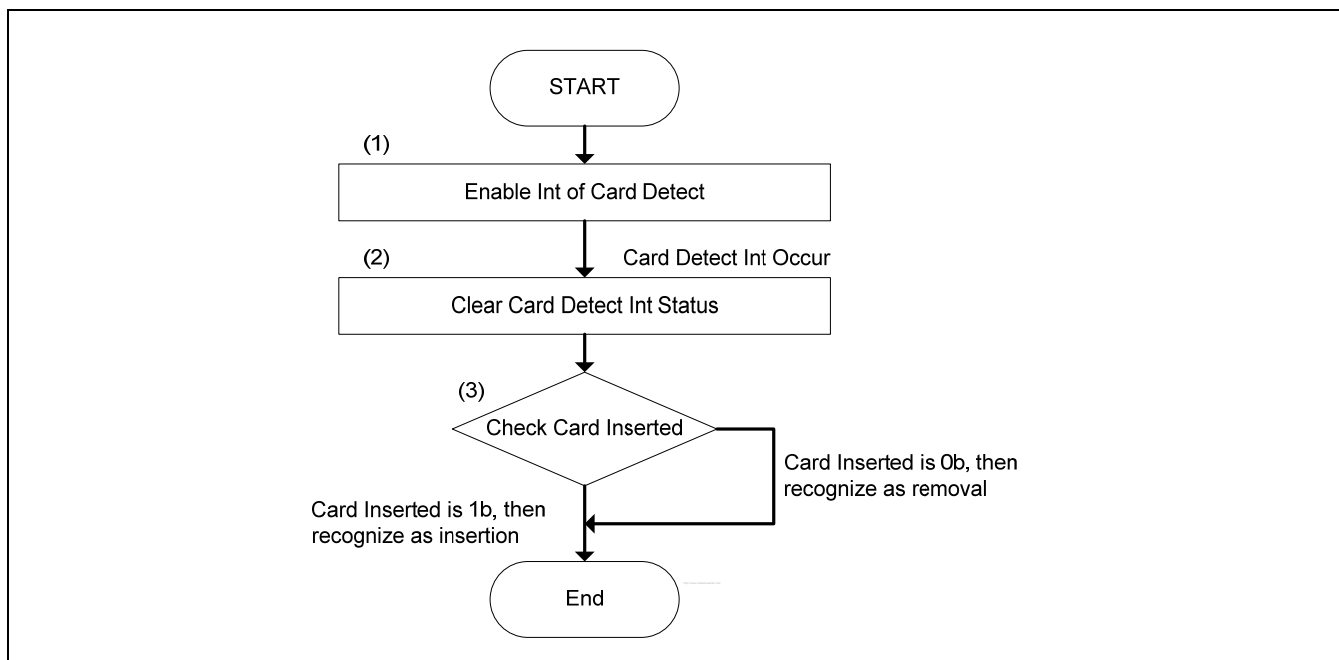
START

(1)

Enable Int of Card Detect

(2)

Card Detect Int Occur

Clear Card Detect Int Status

(3)

Check Card Inserted

Card Inserted is 0b, then recognize as removal

Card Inserted is 1b, then recognize as insertion

End